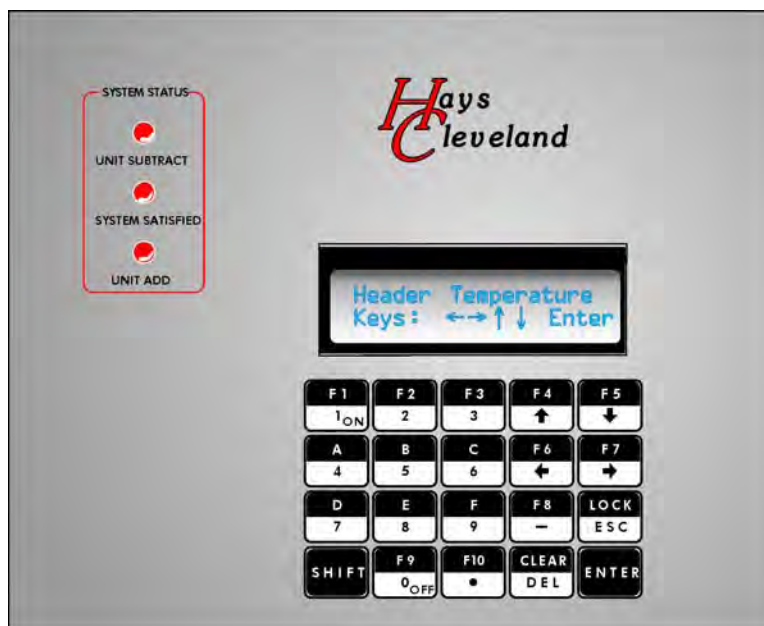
SYSTEM STATUS

UNIT SUBTRACT

SYSTEM SATISFIED

UNIT ADD

Hays Cleveland

Header Temperature
Keys: ←→↑↓ Enter

| F1 $1_{ON}$ | F2 2 | F3 3 | F4 ↑ | F5 ↓ |
|---|---|---|---|---|
| A 4 | B 5 | C 6 | F6 ← | F7 → |
| D 7 | E 8 | F 9 | F8 − | LOCK ESC |
| SHIFT | F9 $0_{OFF}$ | F10 • | CLEAR DEL | ENTER |